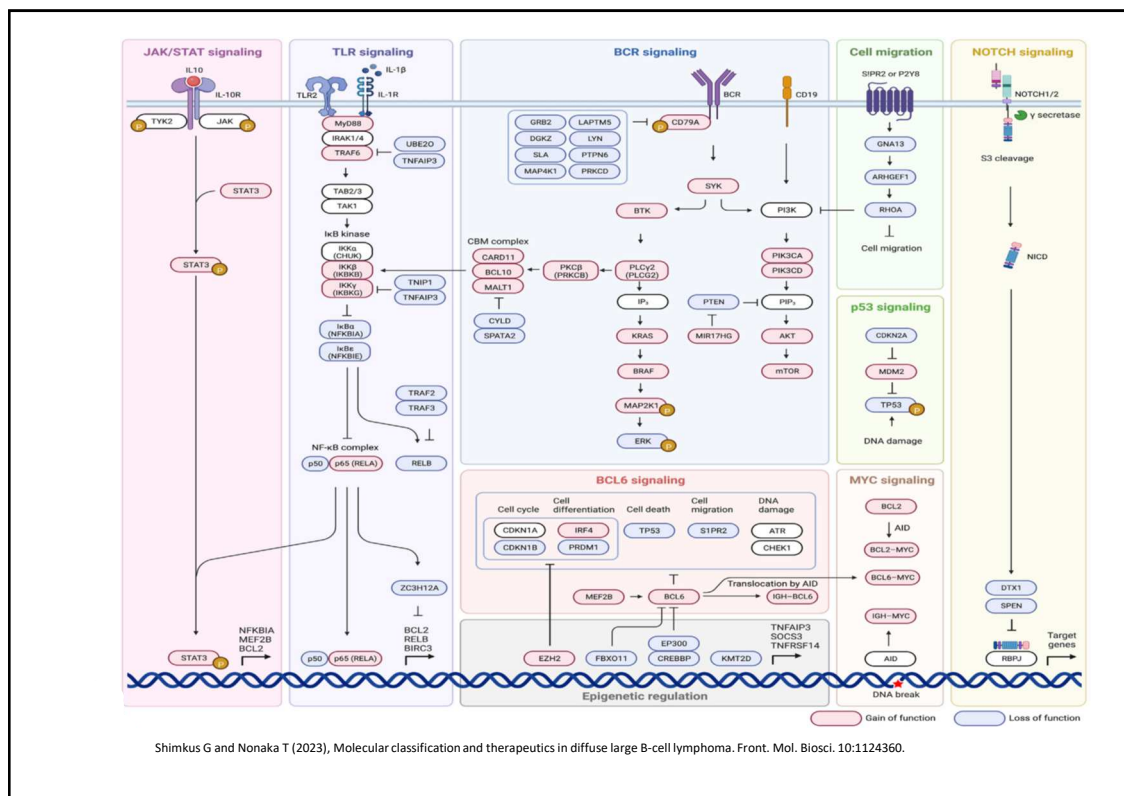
JAK/STAT signaling

IL10

IL-10R

TYK2 P

JAK P

STAT3

STAT3 P

STAT3 P

NFKBIA
MEF2B
BCL2

TLR signaling

IL-1β

TLR2

IL-1R

MyD88

IRAK1/4

TRAF6

UBE2O

TNFAIP3

TAB2/3

TAK1

IκB kinase

IKKα (CHUK)

IKKβ (IKBKB)

IKKγ (IKBKG)

TNIP1

TNFAIP3

IκBα (NFKBIA)

IκBε (NFKBIE)

TRAF2

TRAF3

NF-κB complex

p50 p65 (RELA)

RELB

ZC3H12A

BCL2
RELB
BIRC3

p50 p65 (RELA)

BCR signaling

BCR

CD19

GRB2 LAPTM5

DGKZ LYN

SLA PTPN6

MAP4K1 PRKCD

P CD79A

SYK

BTK

PI3K

CBM complex

CARD11

BCL10

MALT1

CYLD

SPATA2

PKCβ (PRKCB)

PLCγ2 (PLCG2)

$IP_3$

KRAS

BRAF

MAP2K1 P

ERK P

PTEN

MIR17HG

PIK3CA

PIK3CD

$PIP_3$

AKT

mTOR

Cell migration

S1PR2 or P2Y8

GNA13

ARHGEF1

RHOA

Cell migration

p53 signaling

CDKN2A

MDM2

TP53 P

DNA damage

NOTCH signaling

NOTCH1/2

γ secretase

S3 cleavage

NICD

DTX1

SPEN

RBPJ

Target genes

BCL6 signaling

Cell cycle

Cell differentiation

Cell death

Cell migration

DNA damage

CDKN1A

IRF4

TP53

S1PR2

ATR

CDKN1B

PRDM1

CHEK1

MEF2B

BCL6

Translocation by AID

IGH–BCL6

MYC signaling

BCL2

AID

BCL2–MYC

BCL6–MYC

IGH–MYC

AID

DNA break

EZH2

FBXO11

EP300

CREBBP

KMT2D

TNFAIP3
SOCS3
TNFRSF14

Epigenetic regulation

Gain of function

Loss of function

Shimkus G and Nonaka T (2023), Molecular classification and therapeutics in diffuse large B-cell lymphoma. Front. Mol. Biosci. 10:1124360.